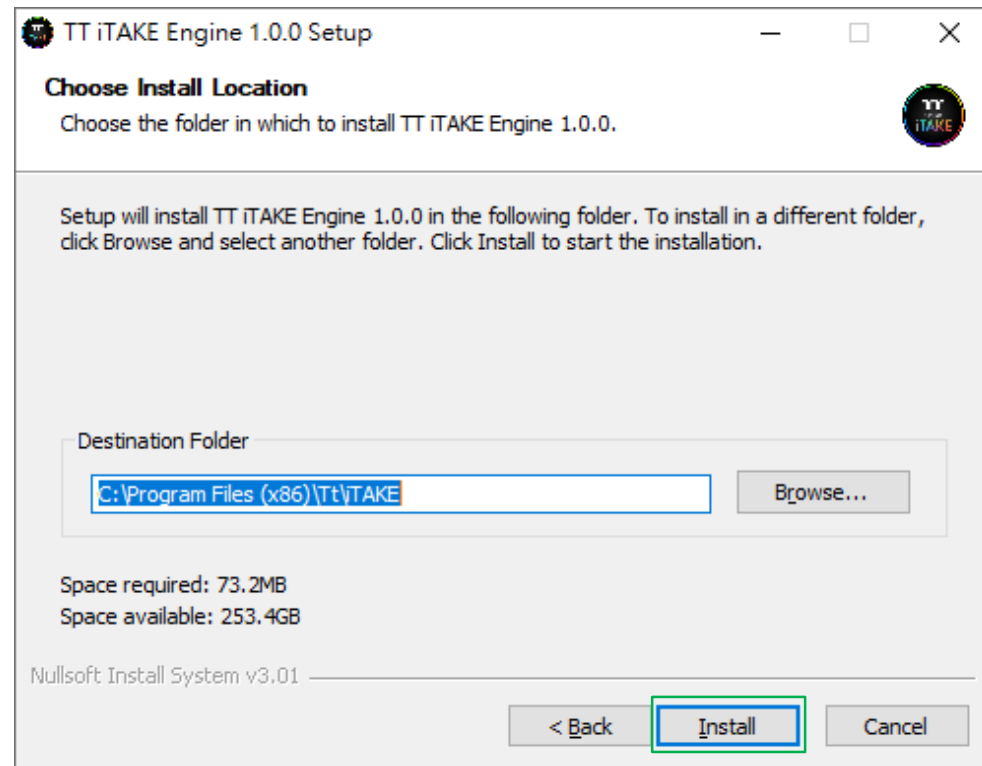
TT iTAKE Engine 1.0.0 Setup

Choose Install Location

Choose the folder in which to install TT iTAKE Engine 1.0.0.

TT iTAKE

Setup will install TT iTAKE Engine 1.0.0 in the following folder. To install in a different folder, click Browse and select another folder. Click Install to start the installation.

Destination Folder

C:\Program Files (x86)\Tt\iTAKE

Browse...

Space required: 73.2MB
Space available: 253.4GB

Nullsoft Install System v3.01

< Back

Install

Cancel